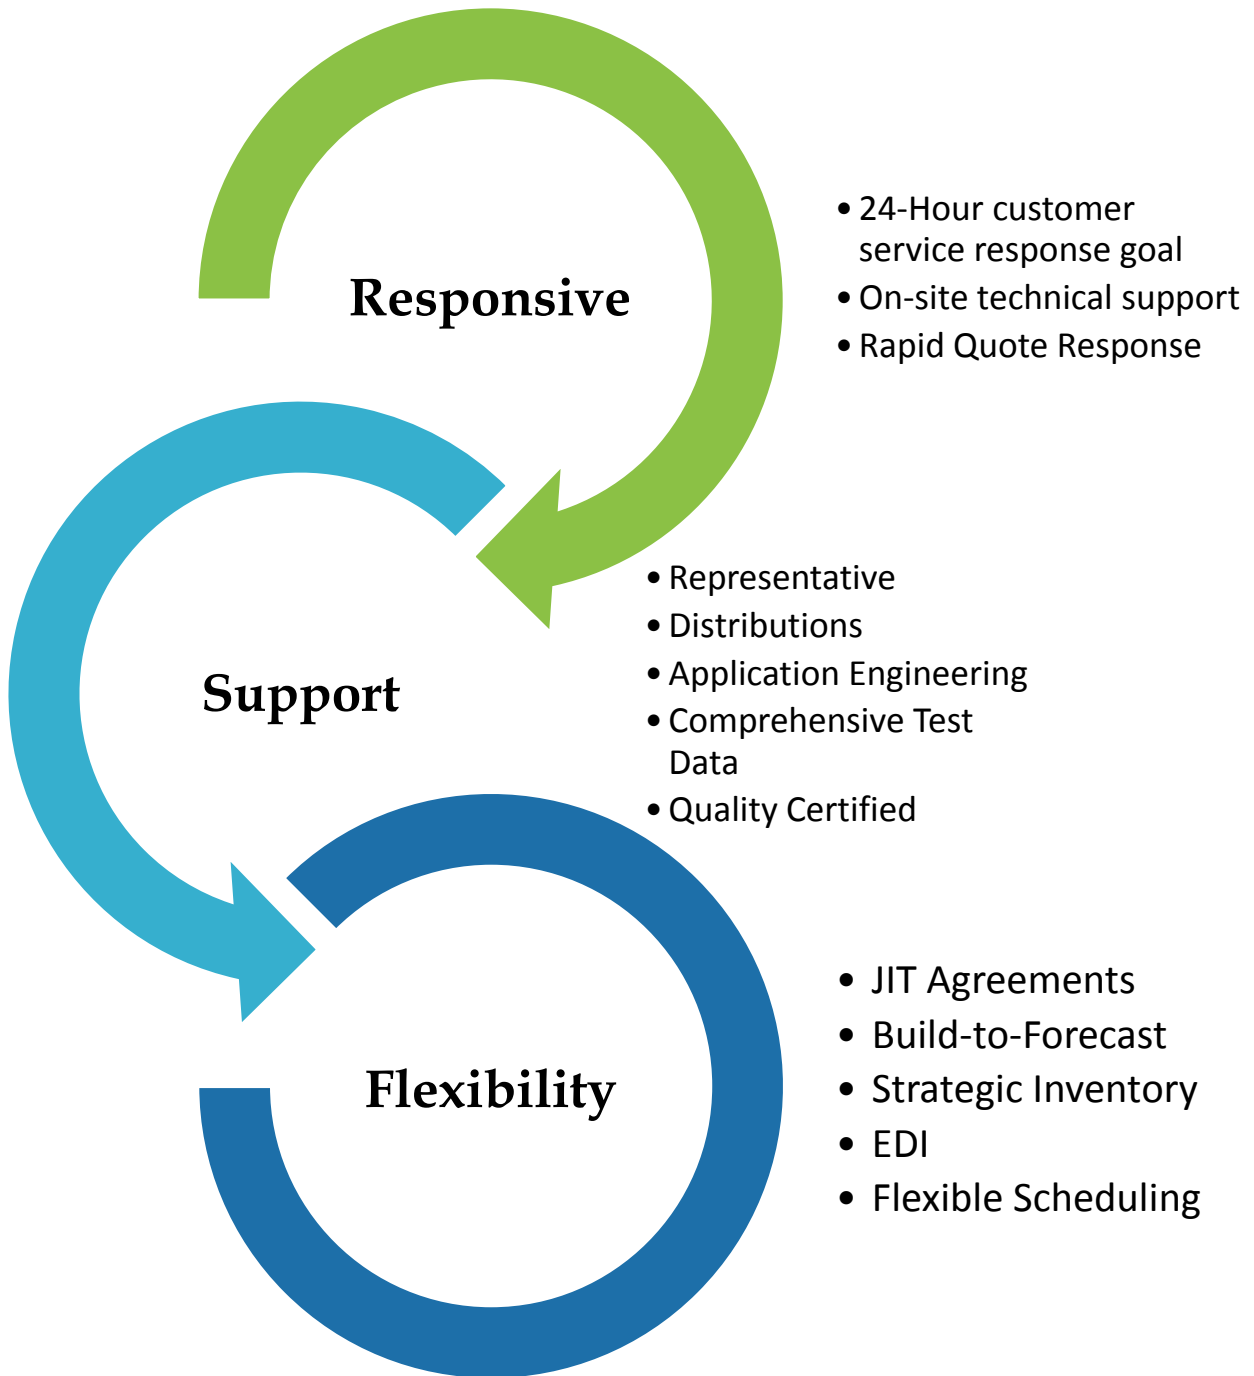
Responsive

• 24-Hour customer service response goal
• On-site technical support
• Rapid Quote Response

Support

• Representative
• Distributions
• Application Engineering
• Comprehensive Test Data
• Quality Certified

Flexibility

• JIT Agreements
• Build-to-Forecast
• Strategic Inventory
• EDI
• Flexible Scheduling